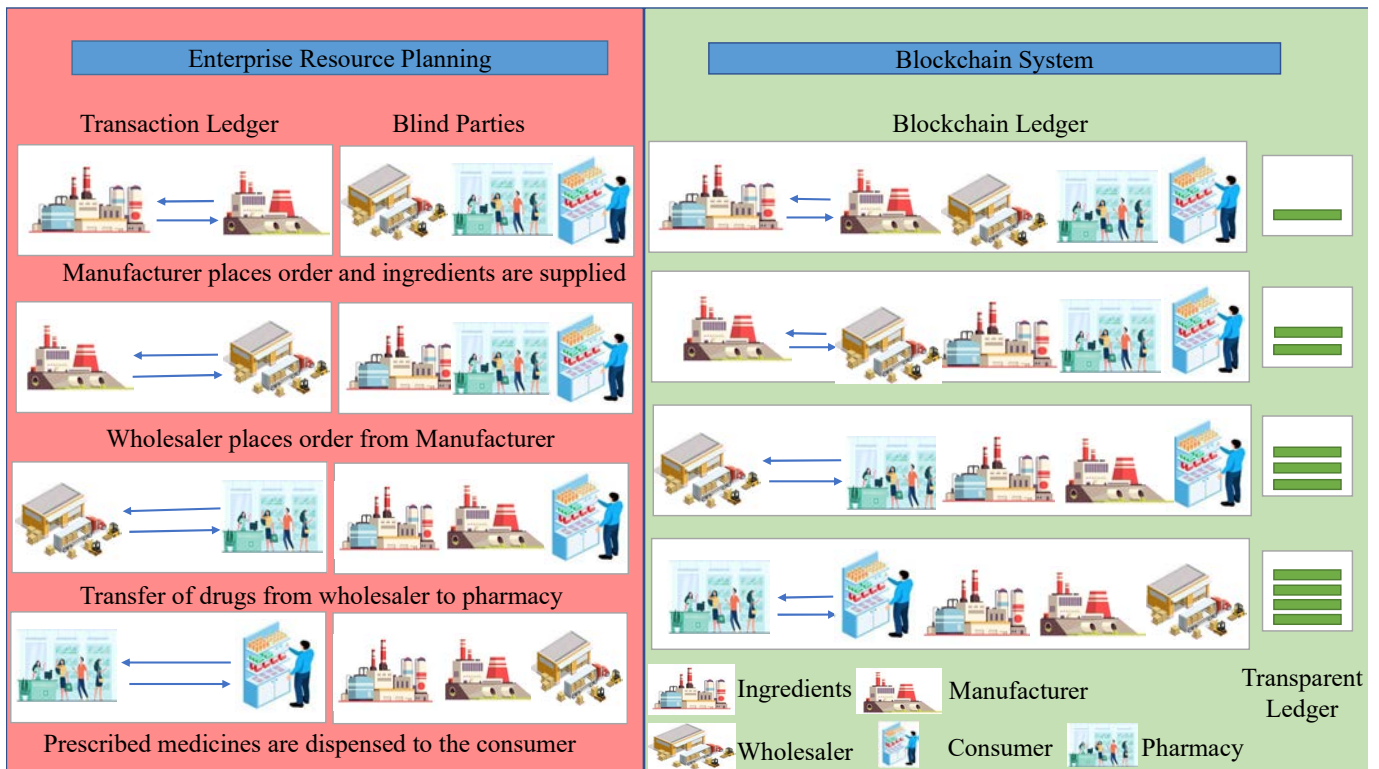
Enterprise Resource Planning

Transaction Ledger

Blind Parties

Manufacturer places order and ingredients are supplied

Wholesaler places order from Manufacturer

Transfer of drugs from wholesaler to pharmacy

Prescribed medicines are dispensed to the consumer

Blockchain System

Blockchain Ledger

Ingredients

Manufacturer

Wholesaler

Consumer

Pharmacy

Transparent Ledger